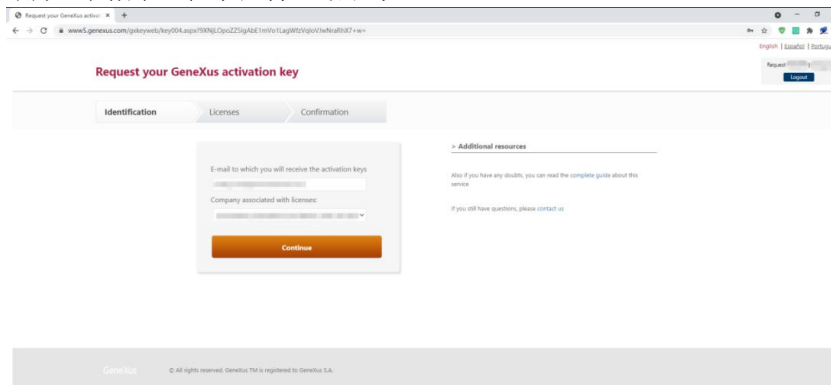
Request your GeneXus activati ×
www5.genexus.com/gxkeyweb/key004.aspx?9XNjLOpoZZSIgAbE1mVo1LagWfzVqloVJwNraRhK7+w=

English | Español | Portugu

Request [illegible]
Logout

Request your GeneXus activation key

Identification
Licenses
Confirmation

E-mail to which you will receive the activation keys

Company associated with licenses:

Continue

» Additional resources

Also if you have any doubts, you can read the complete guide about this service

If you still have questions, please contact us

GeneXus © All rights reserved. GeneXus TM is registered to GeneXus S.A.